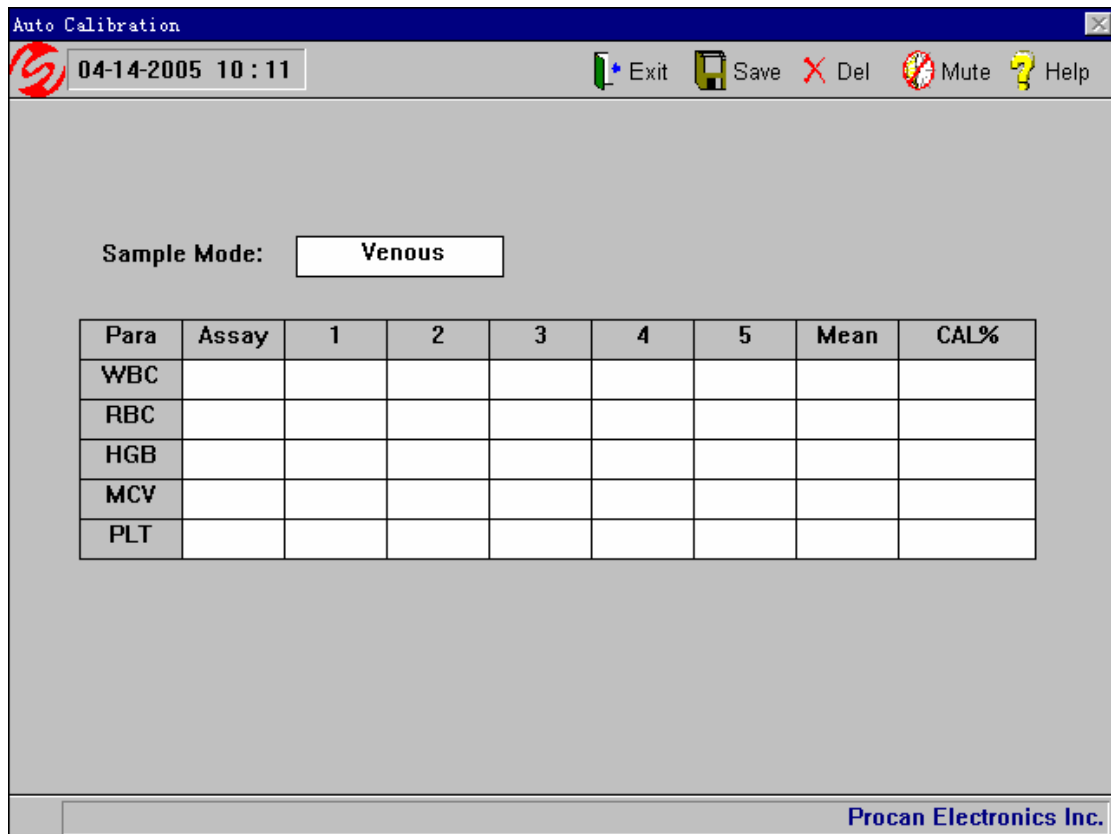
Auto Calibration

04-14-2005 10 : 11

Exit Save Del Mute Help

Sample Mode: Venous

| Para | Assay | 1 | 2 | 3 | 4 | 5 | Mean | CAL% |
|---|---|---|---|---|---|---|---|---|
| WBC | | | | | | | | |
| RBC | | | | | | | | |
| HGB | | | | | | | | |
| MCV | | | | | | | | |
| PLT | | | | | | | | |

Procan Electronics Inc.